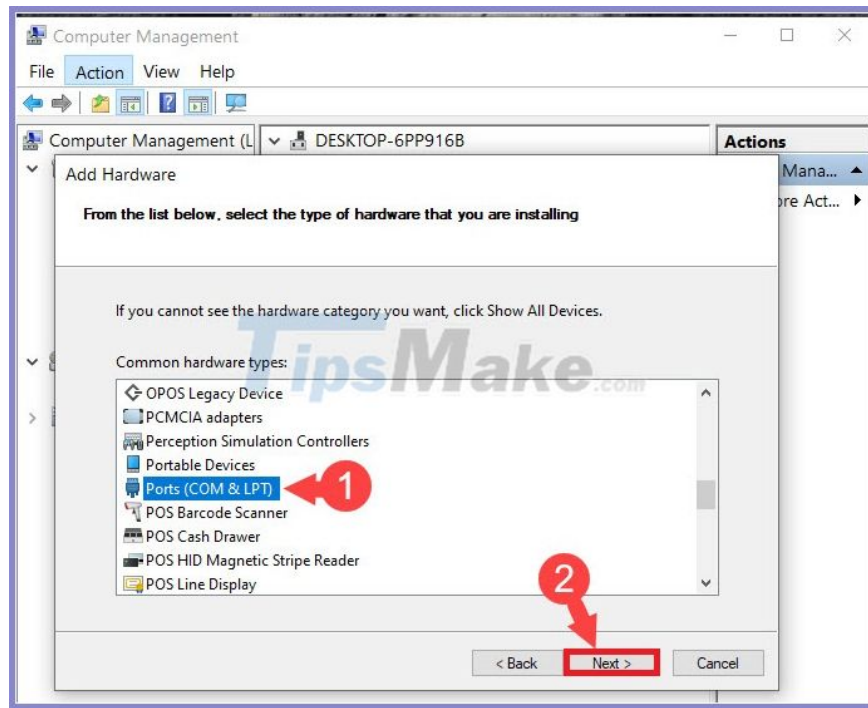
Computer Management

File Action View Help

Computer Management (L

DESKTOP-6PP916B

Actions

Mana...

ore Act...

Add Hardware

From the list below, select the type of hardware that you are installing

If you cannot see the hardware category you want, click Show All Devices.

Common hardware types:

TipsMake.com

OPOS Legacy Device
PCMCIA adapters
Perception Simulation Controllers
Portable Devices
Ports (COM & LPT)
POS Barcode Scanner
POS Cash Drawer
POS HID Magnetic Stripe Reader
POS Line Display

1

2

< Back Next > Cancel